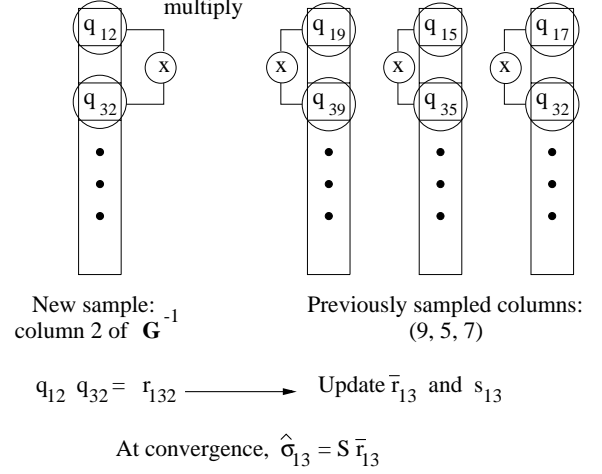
multiply

$q_{12}$ x $q_{32}$

x $q_{19}$ $q_{39}$

x $q_{15}$ $q_{35}$

x $q_{17}$ $q_{32}$

New sample: column 2 of $\mathbf{G}^{-1}$

Previously sampled columns: (9, 5, 7)

$q_{12}\ q_{32} = r_{132}$ Update $\bar{r}_{13}$ and $s_{13}$

At convergence, $\hat{\sigma}_{13} = S\,\bar{r}_{13}$